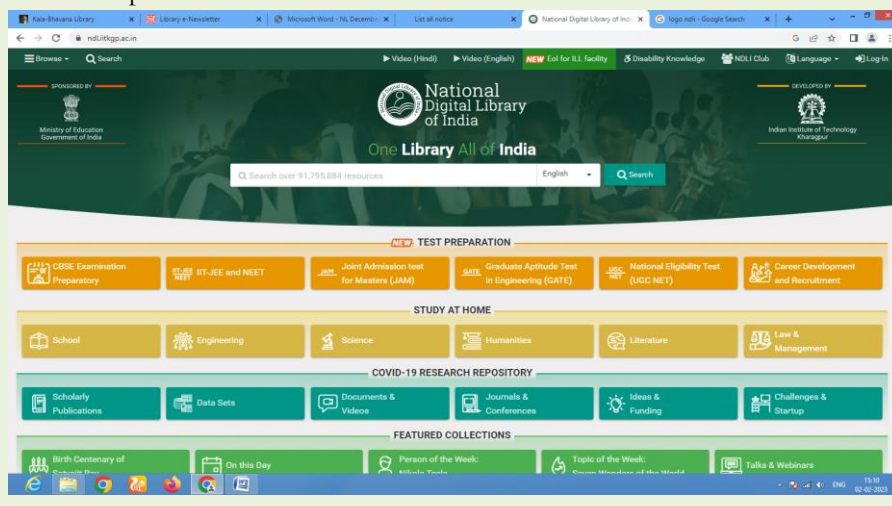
Kala-Bhavana Library | Library e-Newsletter | Microsoft Word - NL Decemb | List all notice | National Digital Library of Indi | logo ndli - Google Search

ndl.iitkgp.ac.in

Browse Search Video (Hindi) Video (English) NEW EoI for ILL facility Disability Knowledge NDLI Club Language Log-In

SPONSORED BY
Ministry of Education Government of India

National Digital Library of India

One Library All of India

DEVELOPED BY
Indian Institute of Technology Kharagpur

Search over 91,795,884 resources English Search

NEW TEST PREPARATION

CBSE Examination Preparatory | IIT-JEE and NEET | Joint Admission test for Masters (JAM) | Graduate Aptitude Test in Engineering (GATE) | National Eligibility Test (UGC NET) | Career Development and Recruitment

STUDY AT HOME

School | Engineering | Science | Humanities | Literature | Law & Management

COVID-19 RESEARCH REPOSITORY

Scholarly Publications | Data Sets | Documents & Videos | Journals & Conferences | Ideas & Funding | Challenges & Startup

FEATURED COLLECTIONS

Birth Centenary of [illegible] | On this Day | Person of the Week: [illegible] | Topic of the Week: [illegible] | Talks & Webinars

ENG 15:10 02-02-2023